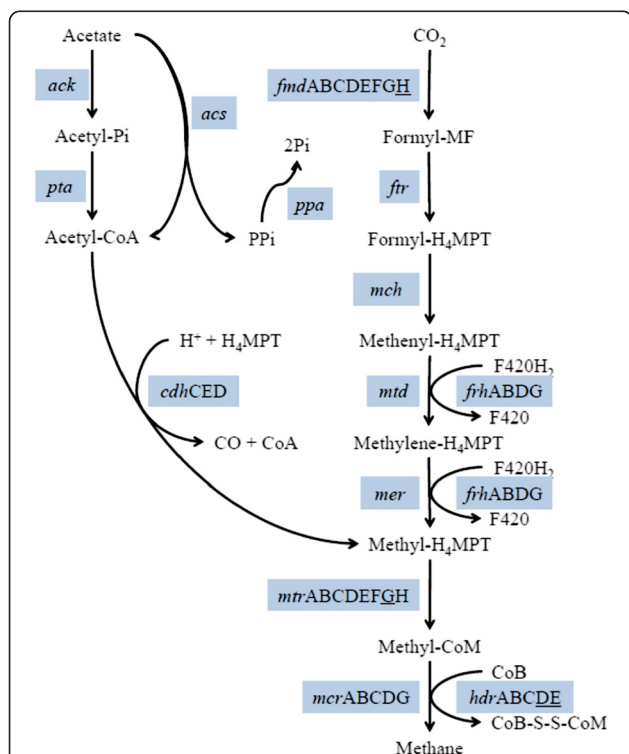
Acetate

ack

acs

Acetyl-Pi

2Pi

pta

ppa

Acetyl-CoA

PPi

$H^+ + H_4MPT$

cdhCED

CO + CoA

$CO_2$

fmdABCDEFGH

Formyl-MF

ftr

Formyl-$H_4$MPT

mch

Methenyl-$H_4$MPT

$F420H_2$

mtd

frhABDG

F420

Methylene-$H_4$MPT

$F420H_2$

mer

frhABDG

F420

Methyl-$H_4$MPT

mtrABCDEFGH

Methyl-CoM

CoB

mcrABCDG

hdrABCDE

CoB-S-S-CoM

Methane